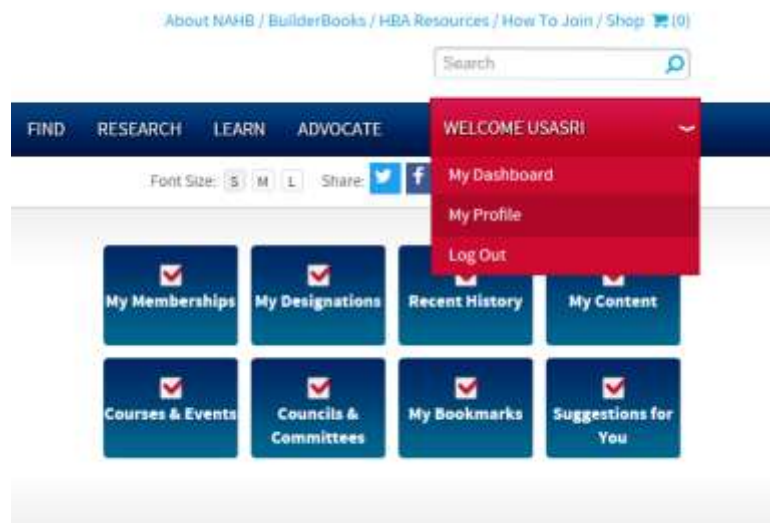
About NAHB / BuilderBooks / HBA Resources / How To Join / Shop (0)

Search

FIND RESEARCH LEARN ADVOCATE

WELCOME USASRI

My Dashboard
My Profile
Log Out

Font Size: S M L Share:

My Memberships
My Designations
Recent History
My Content
Courses & Events
Councils & Committees
My Bookmarks
Suggestions for You